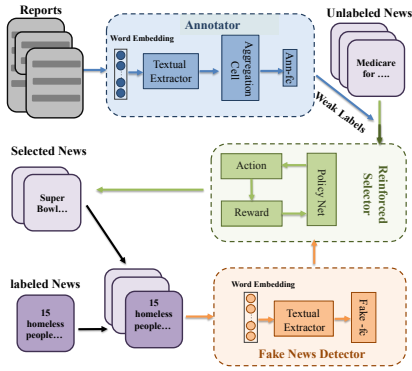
Reports

Annotator

Word Embedding

Textual Extractor

Aggregation Cell

Ann-fc

Unlabeled News

Medicare for ....

Weak Labels

Selected News

Super Bowl...

Action

Reward

Policy Net

Reinforced Selector

labeled News

15 homeless people...

15 homeless people...

Word Embedding

Textual Extractor

Fake -fc

Fake News Detector